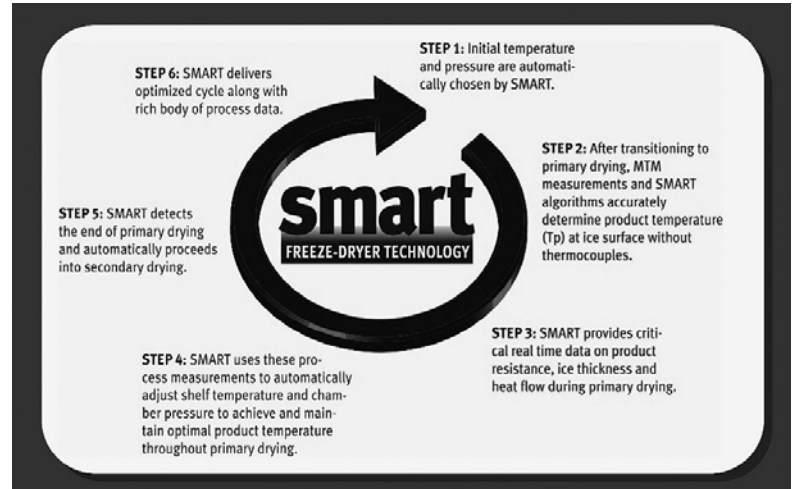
STEP 6: SMART delivers optimized cycle along with rich body of process data.

STEP 1: Initial temperature and pressure are automatically chosen by SMART.

STEP 2: After transitioning to primary drying, MTM measurements and SMART algorithms accurately determine product temperature (Tp) at ice surface without thermocouples.

STEP 5: SMART detects the end of primary drying and automatically proceeds into secondary drying.

smart
FREEZE-DRYER TECHNOLOGY

STEP 3: SMART provides critical real time data on product resistance, ice thickness and heat flow during primary drying.

STEP 4: SMART uses these process measurements to automatically adjust shelf temperature and chamber pressure to achieve and maintain optimal product temperature throughout primary drying.